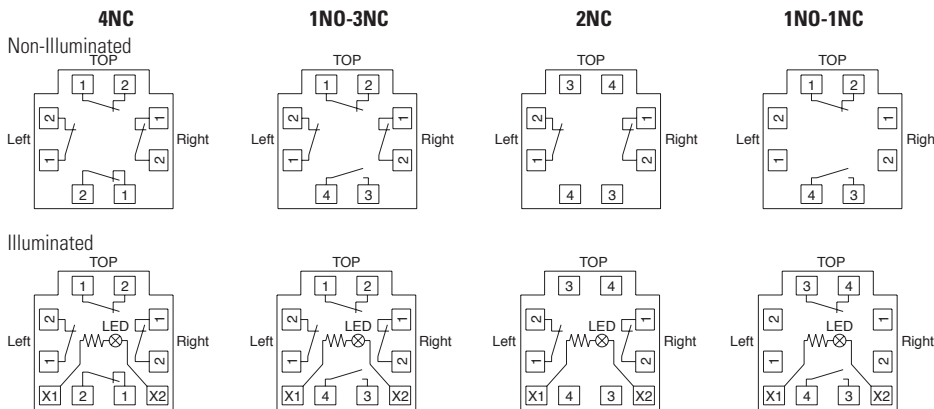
4NC 1NO-3NC 2NC 1NO-1NC

Non-Illuminated

TOP
1 2
Left 2 1 1 2 Right
2 1

TOP
1 2
Left 2 1 1 2 Right
4 3

TOP
3 4
Left 2 1 1 2 Right
4 3

TOP
1 2
Left 2 1 1 2 Righ
4 3

Illuminated

TOP
1 2
Left 2 1 LED 1 2 Right
X1 2 1 X2

TOP
1 2
Left 2 1 LED 1 2 Right
X1 4 3 X2

TOP
3 4
Left 2 1 LED 1 2 Right
X1 4 3 X2

TOP
3 4
Left 2 1 LED 1 2 Right
X1 4 3 X2